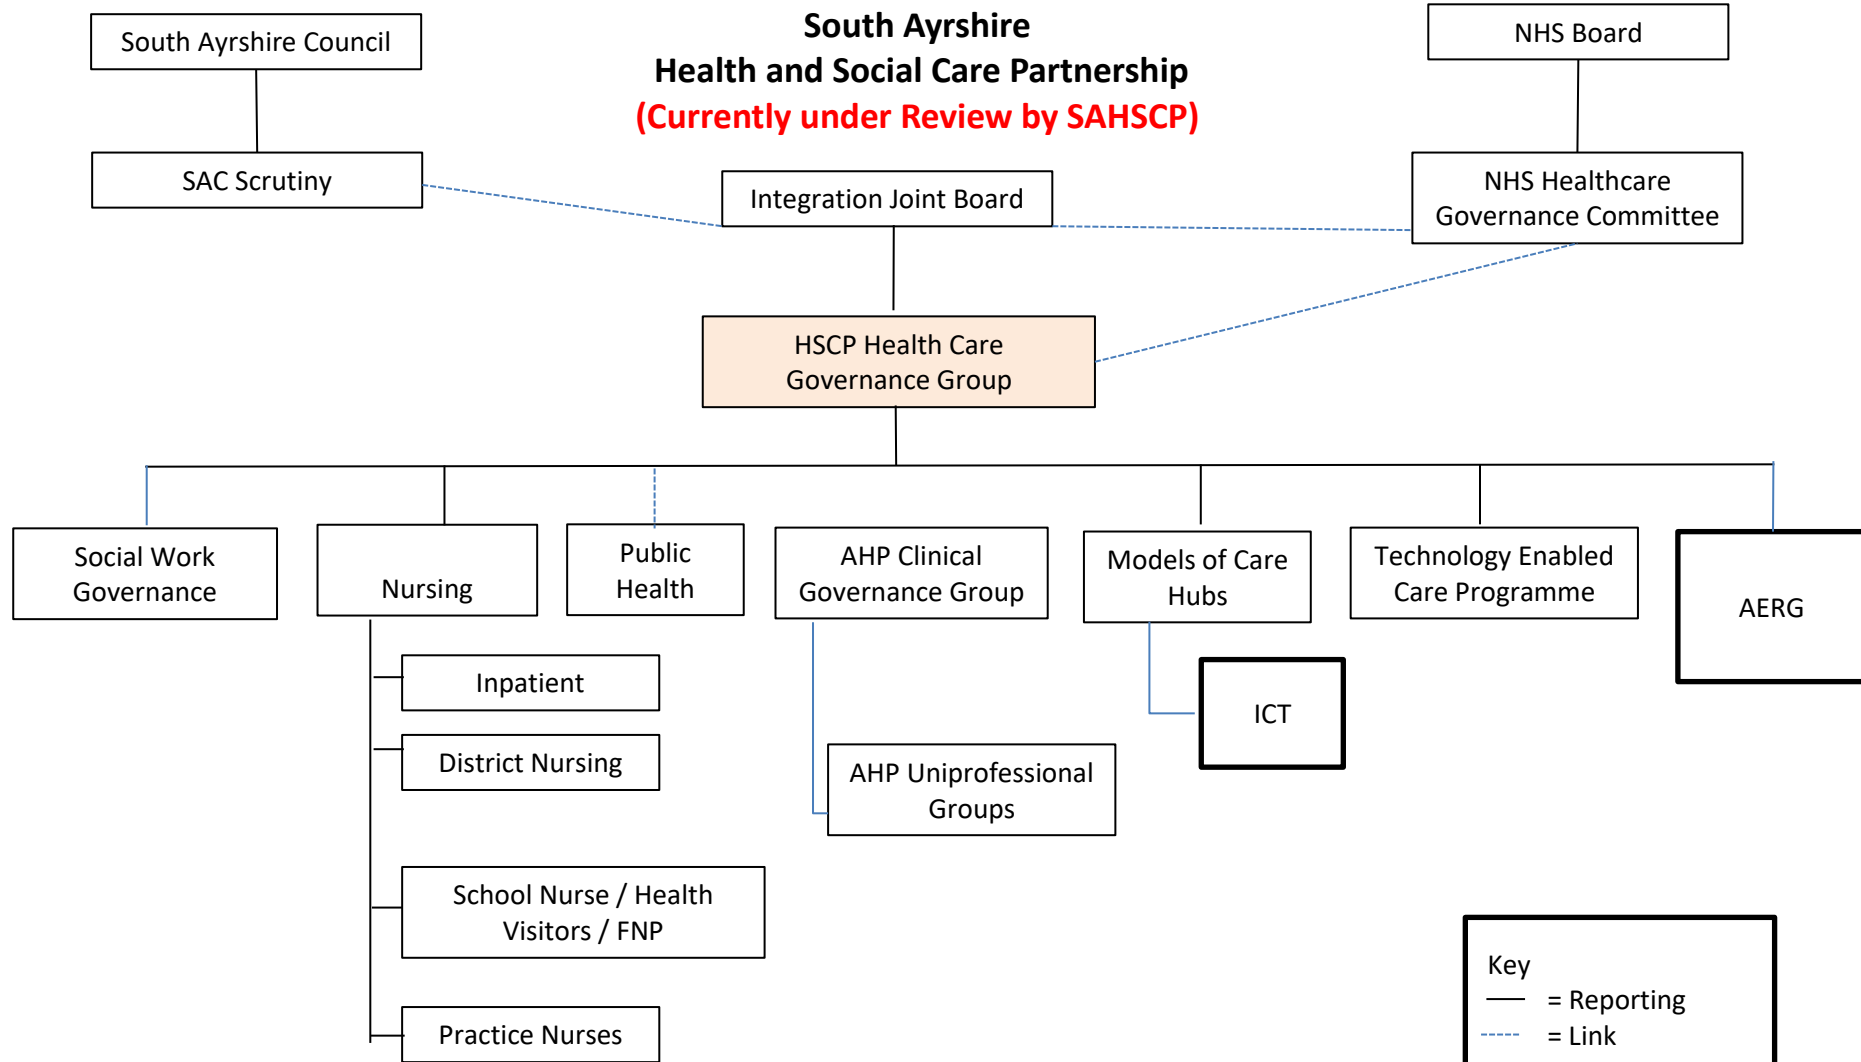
South Ayrshire
Health and Social Care Partnership
(Currently under Review by SAHSCP)

South Ayrshire Council

SAC Scrutiny

NHS Board

NHS Healthcare Governance Committee

Integration Joint Board

HSCP Health Care Governance Group

Social Work Governance

Nursing

Public Health

AHP Clinical Governance Group

Models of Care Hubs

Technology Enabled Care Programme

AERG

Inpatient

District Nursing

School Nurse / Health Visitors / FNP

Practice Nurses

AHP Uniprofessional Groups

ICT

Key
= Reporting
= Link